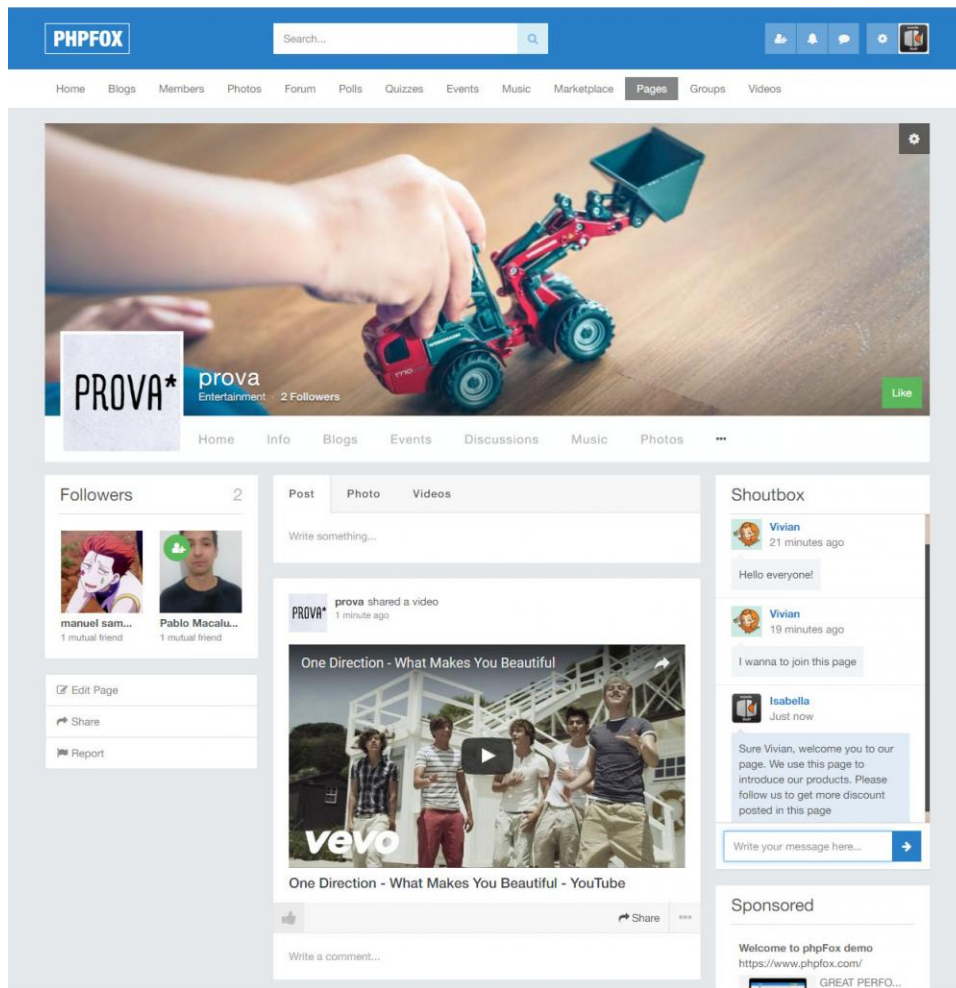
PHPFOX

Search...

Home Blogs Members Photos Forum Polls Quizzes Events Music Marketplace Pages Groups Videos

PROVA*

prova
Entertainment · 2 Followers

Like

Home Info Blogs Events Discussions Music Photos •••

Followers 2

manuel sam...
1 mutual friend

Pablo Macalu...
1 mutual friend

Edit Page
Share
Report

Post Photo Videos

Write something...

PROVA*

prova shared a video
1 minute ago

One Direction - What Makes You Beautiful

vevo

One Direction - What Makes You Beautiful - YouTube

Share

Write a comment...

Shoutbox

Vivian
21 minutes ago

Hello everyone!

Vivian
19 minutes ago

I wanna to join this page

Isabella
Just now

Sure Vivian, welcome you to our page. We use this page to introduce our products. Please follow us to get more discount posted in this page

Write your message here...

Sponsored

Welcome to phpFox demo
https://www.phpfox.com/

GREAT PERFO...